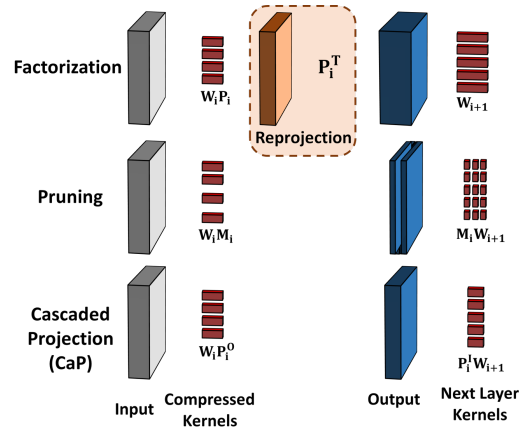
Factorization

$\mathbf{W_iP_i}$

$\mathbf{P_i^T}$

Reprojection

$\mathbf{W_{i+1}}$

Pruning

$\mathbf{W_iM_i}$

$\mathbf{M_iW_{i+1}}$

Cascaded Projection (CaP)

$\mathbf{W_iP_i^O}$

$\mathbf{P_i^IW_{i+1}}$

Input

Compressed Kernels

Output

Next Layer Kernels